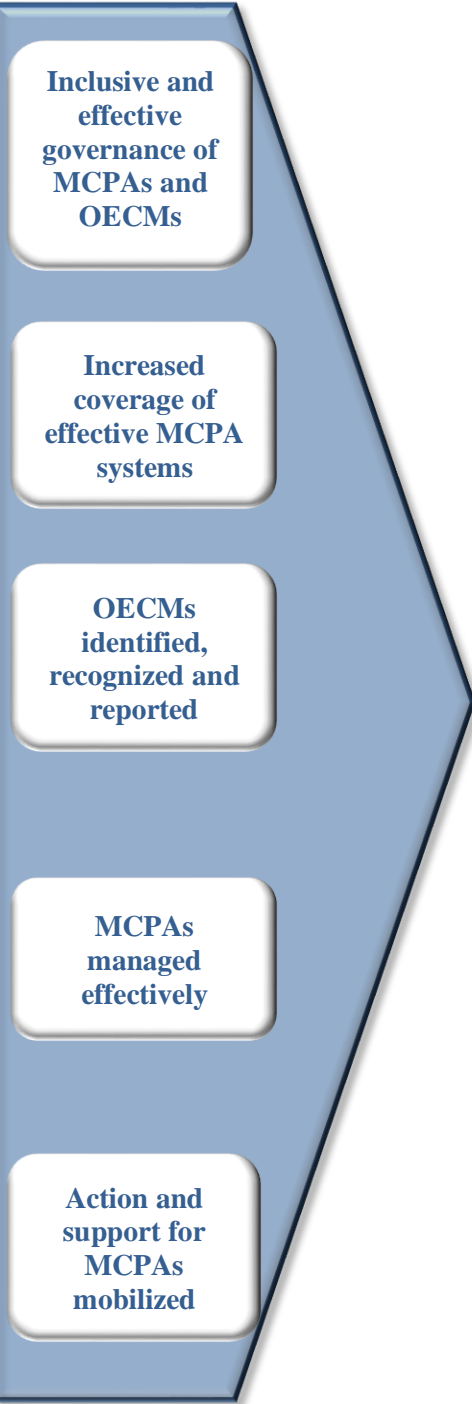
Inclusive and effective governance of MCPAs and OECMs

Increased coverage of effective MCPA systems

OECMs identified, recognized and reported

MCPAs managed effectively

Action and support for MCPAs mobilized